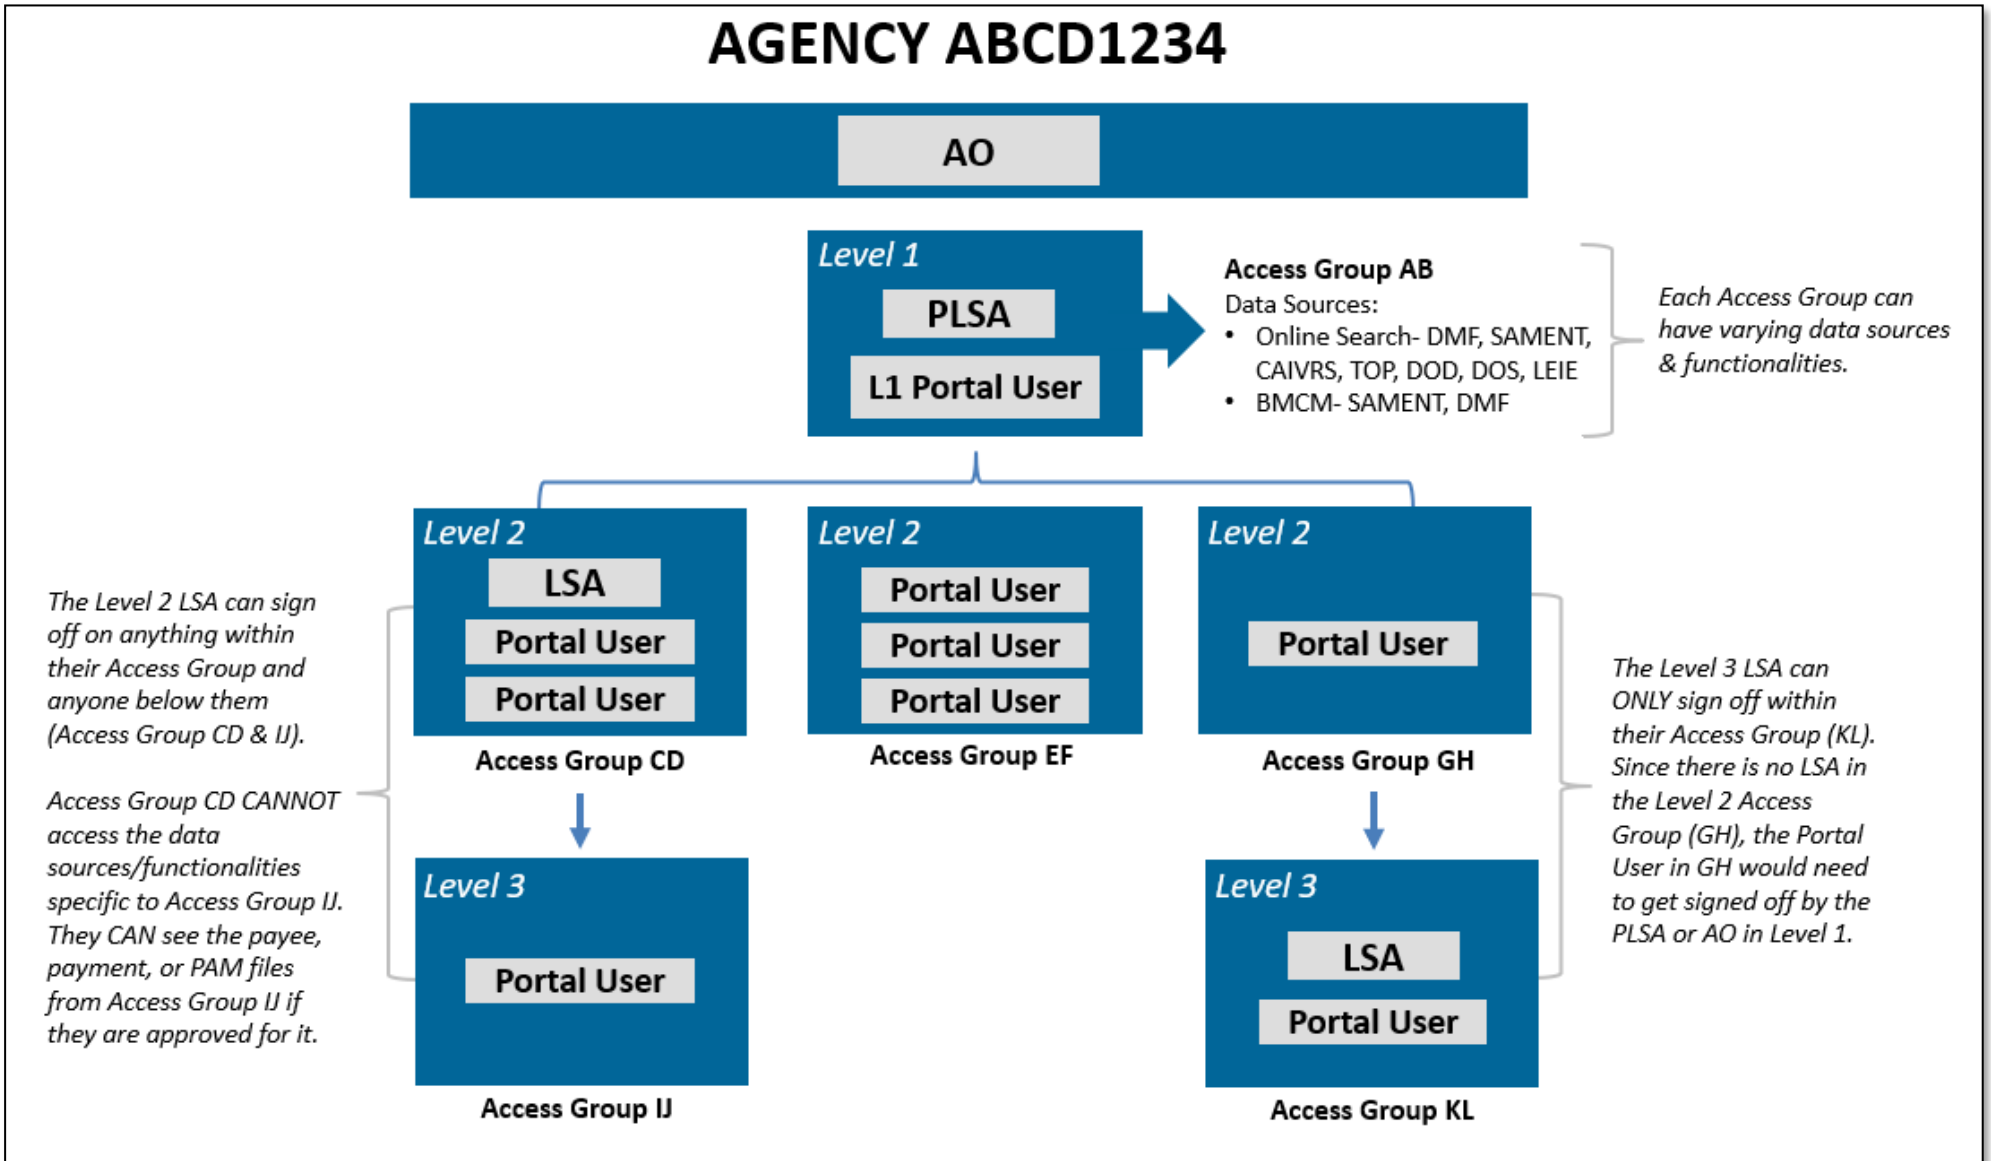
AGENCY ABCD1234

AO

Level 1

PLSA

L1 Portal User

Access Group AB
Data Sources:
• Online Search- DMF, SAMENT, CAIVRS, TOP, DOD, DOS, LEIE
• BMCM- SAMENT, DMF

Each Access Group can have varying data sources & functionalities.

The Level 2 LSA can sign off on anything within their Access Group and anyone below them (Access Group CD & IJ).

Access Group CD CANNOT access the data sources/functionalities specific to Access Group IJ. They CAN see the payee, payment, or PAM files from Access Group IJ if they are approved for it.

Level 2

LSA

Portal User

Portal User

Access Group CD

Level 2

Portal User

Portal User

Portal User

Access Group EF

Level 2

Portal User

Access Group GH

The Level 3 LSA can ONLY sign off within their Access Group (KL). Since there is no LSA in the Level 2 Access Group (GH), the Portal User in GH would need to get signed off by the PLSA or AO in Level 1.

Level 3

Portal User

Access Group IJ

Level 3

LSA

Portal User

Access Group KL